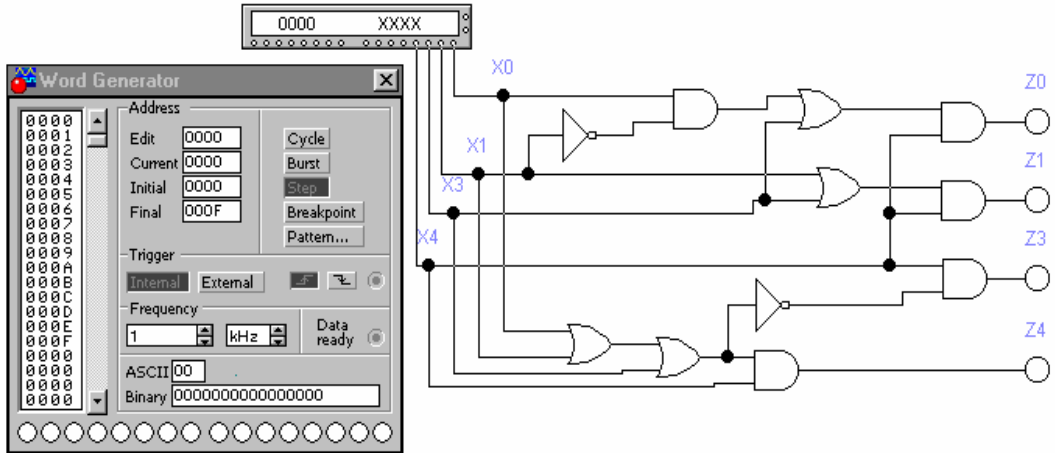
0000 XXXX

Word Generator

0000
0001
0002
0003
0004
0005
0006
0007
0008
0009
000A
000B
000C
000D
000E
000F
0000
0000
0000
0000

Address
Edit 0000
Current 0000
Initial 0000
Final 000F

Cycle
Burst
Step
Breakpoint
Pattern...

Trigger
Internal External

Frequency
1 kHz

Data ready

ASCII 00
Binary 0000000000000000

X0
X1
X3
X4
Z0
Z1
Z3
Z4